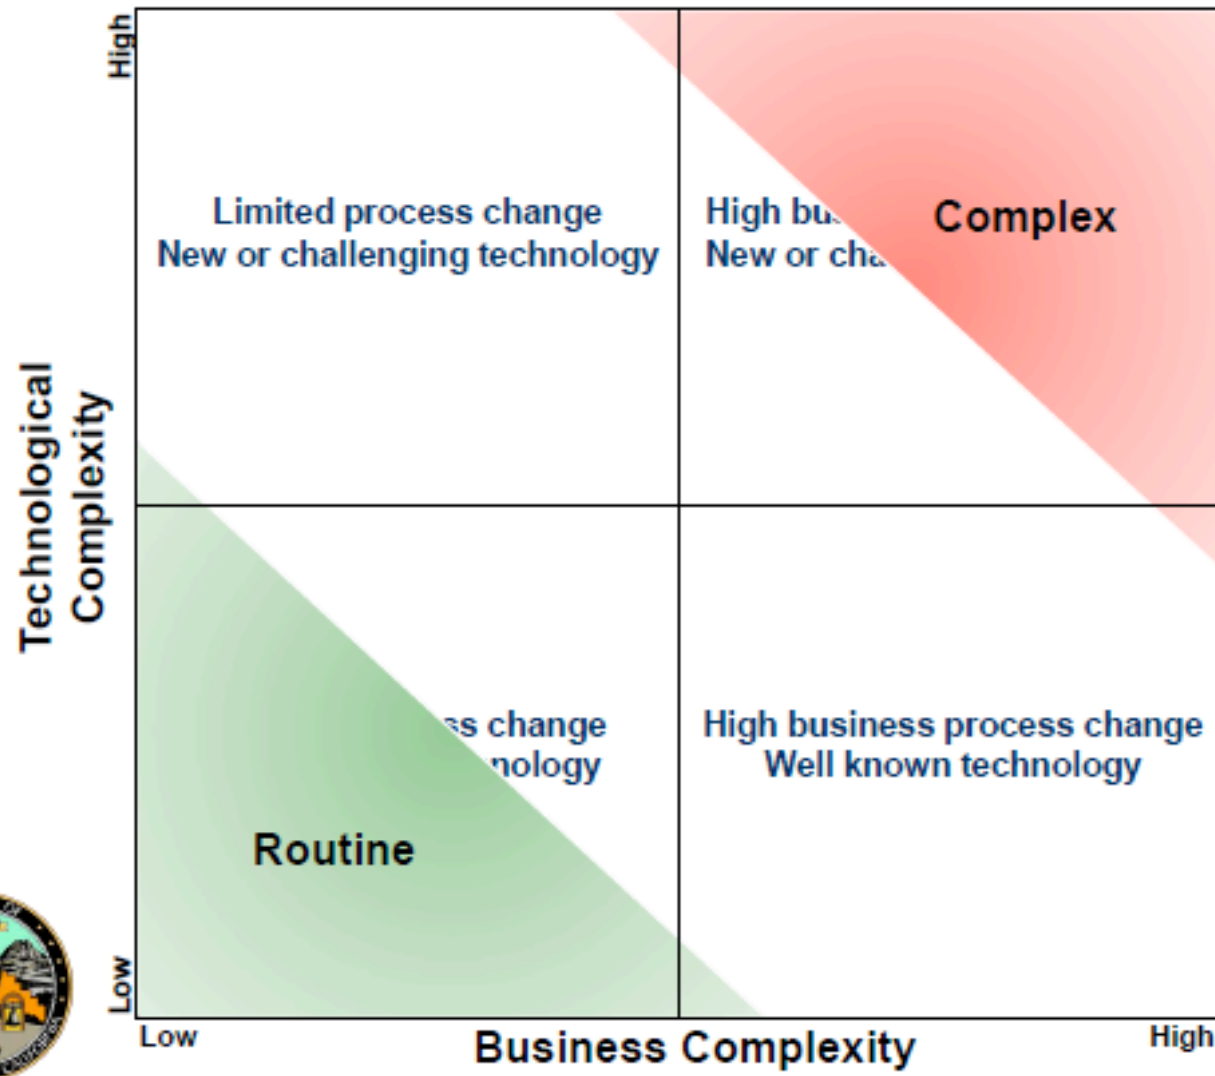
High

Technological Complexity

Low

Limited process change
New or challenging technology

High bu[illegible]
New or cha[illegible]

Complex

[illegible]ss change
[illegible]nology

Routine

High business process change
Well known technology

Low

Business Complexity

High